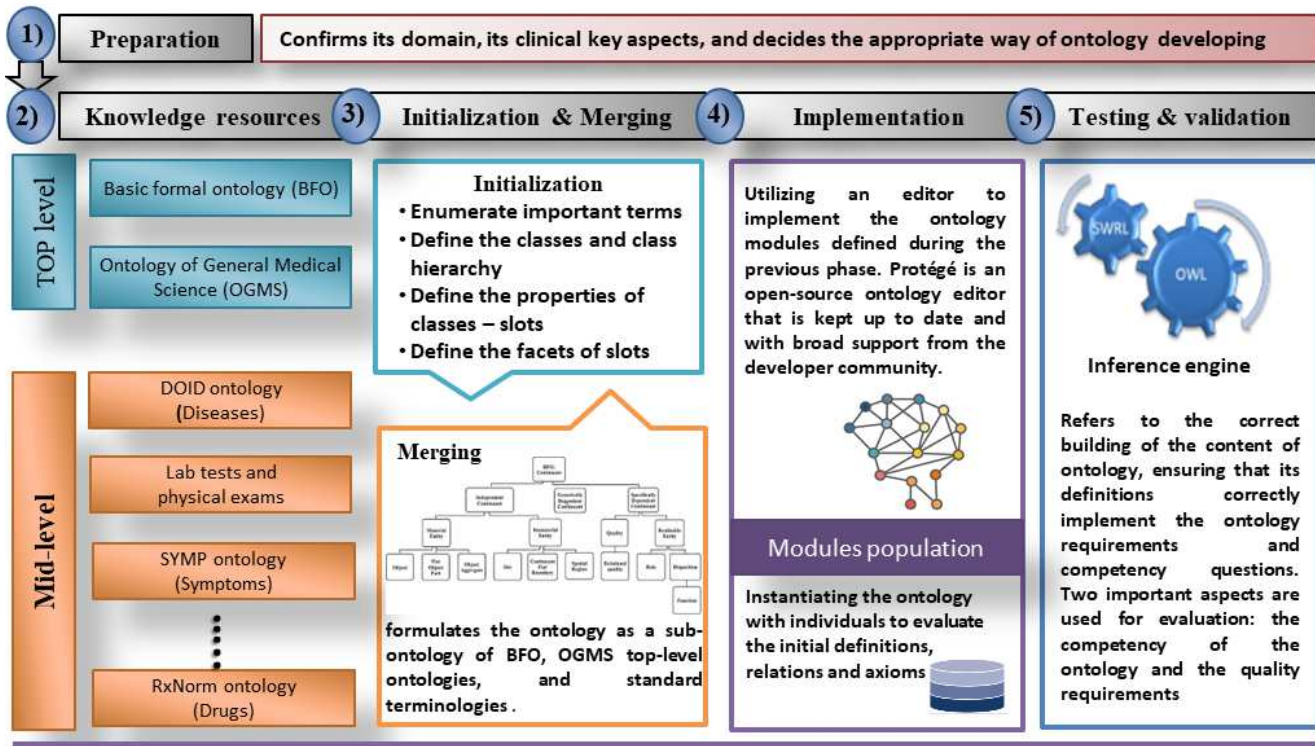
1) Preparation

Confirms its domain, its clinical key aspects, and decides the appropriate way of ontology developing

2) Knowledge resources

3) Initialization & Merging

4) Implementation

5) Testing & validation

TOP level

Basic formal ontology (BFO)

Ontology of General Medical Science (OGMS)

Mid-level

DOID ontology (Diseases)

Lab tests and physical exams

SYMP ontology (Symptoms)

RxNorm ontology (Drugs)

Initialization

• Enumerate important terms
• Define the classes and class hierarchy
• Define the properties of classes – slots
• Define the facets of slots

Merging

BFO Continuant

Independent Continuant

Generically Dependent Continuant

Specifically Dependent Continuant

Material Entity

Immaterial Entity

Quality

Realizable Entity

Object

Fiat Object Part

Object Aggregate

Site

Continuant Fiat Boundary

Spatial Region

Relational quality

Role

Disposition

Function

formulates the ontology as a sub-ontology of BFO, OGMS top-level ontologies, and standard terminologies .

Utilizing an editor to implement the ontology modules defined during the previous phase. Protégé is an open-source ontology editor that is kept up to date and with broad support from the developer community.

Modules population

Instantiating the ontology with individuals to evaluate the initial definitions, relations and axioms

SWRL

OWL

Inference engine

Refers to the correct building of the content of ontology, ensuring that its definitions correctly implement the ontology requirements and competency questions. Two important aspects are used for evaluation: the competency of the ontology and the quality requirements